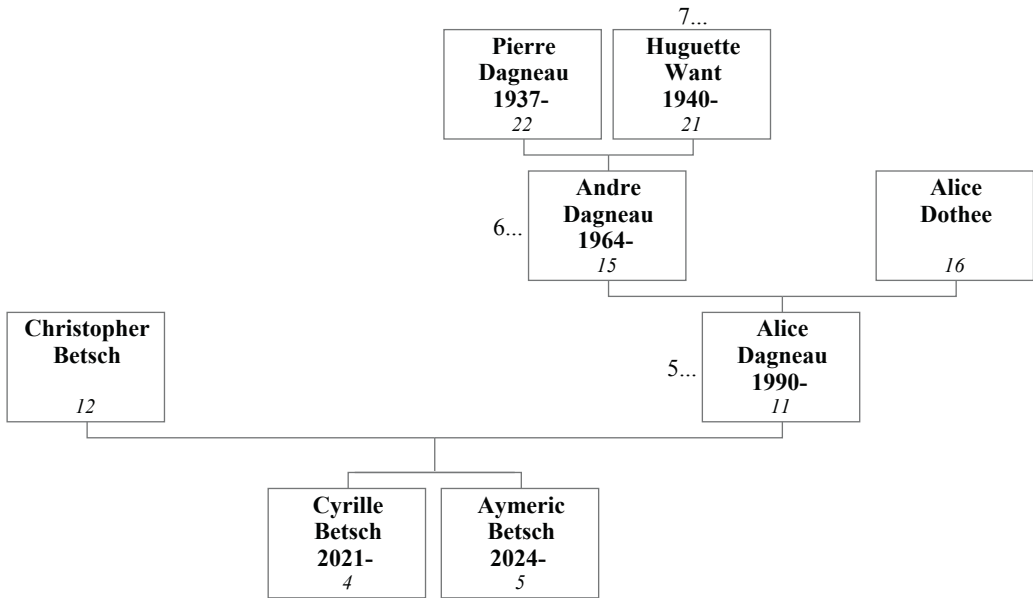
7...

Pierre Dagneau 1937-
22

Huguette Want 1940-
21

6...

Andre Dagneau 1964-
15

Alice Dothee
16

Christopher Betsch
12

5...

Alice Dagneau 1990-
11

Cyrille Betsch 2021-
4

Aymeric Betsch 2024-
5